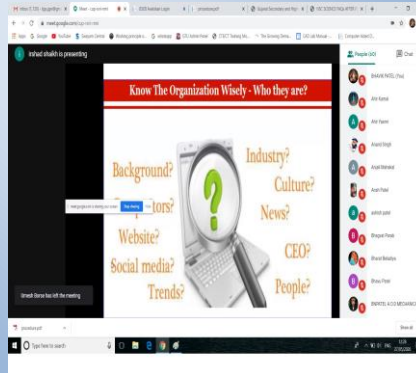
Irshad shaikh is presenting

Know The Organization Wisely - Who they are?

Background?

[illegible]ctors?

Website?

Social media?

Trends?

Industry?

Culture?

News?

CEO?

People?

meet.google.com is sharing your screen. Stop sharing Hide

Umesh Sonar has left the meeting

People (42) Chat

BHAVIK PATEL (You)

Afre Kamal

Afre Yasmi

Anand Singh

Anjali Mahakal

Arush Patel

ashish patel

Bhagyas Pawar

Bharati Malalaya

Bhavu Patel

BHIKTEL & CO MECHANIC

Type here to search

Show all